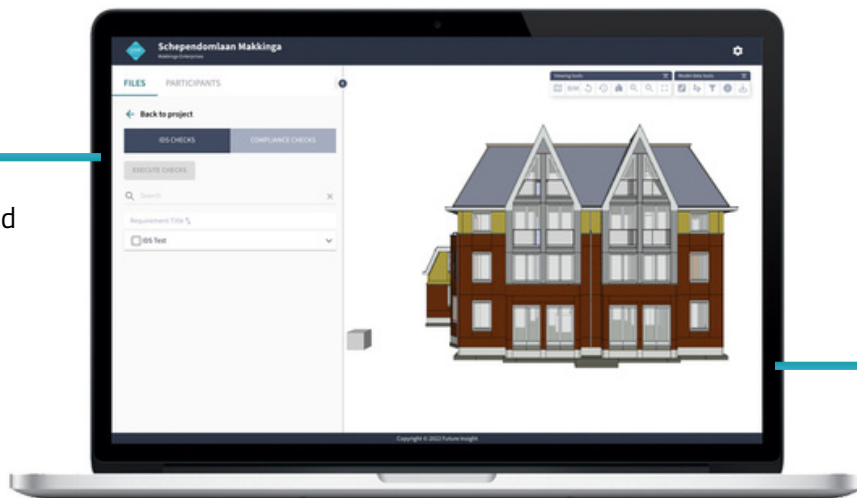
d

Schependomlaan Makkinga
Makkinga Enterprises

FILES PARTICIPANTS

← Back to project

IDS CHECKS
COMPLIANCE CHECKS

EXECUTE CHECKS

Search

Requirement Title

IDS Test

Viewing tools
Model data tools

Copyright © 2022 Future Insight